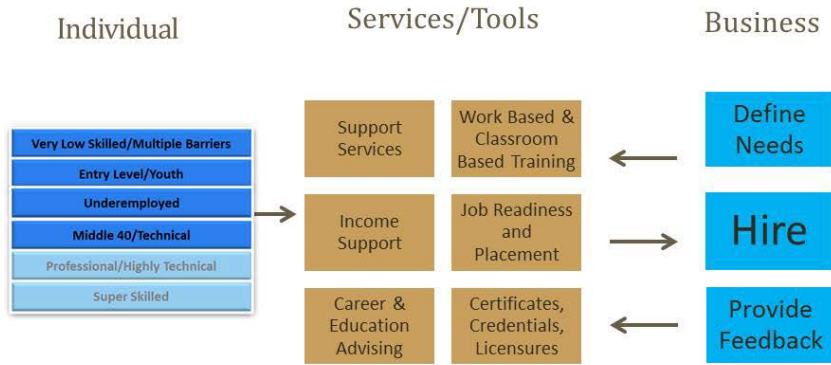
Individual

Services/Tools

Business

Very Low Skilled/Multiple Barriers

Entry Level/Youth

Underemployed

Middle 40/Technical

Professional/Highly Technical

Super Skilled

Support Services

Work Based & Classroom Based Training

Income Support

Job Readiness and Placement

Career & Education Advising

Certificates, Credentials, Licensures

Define Needs

Hire

Provide Feedback